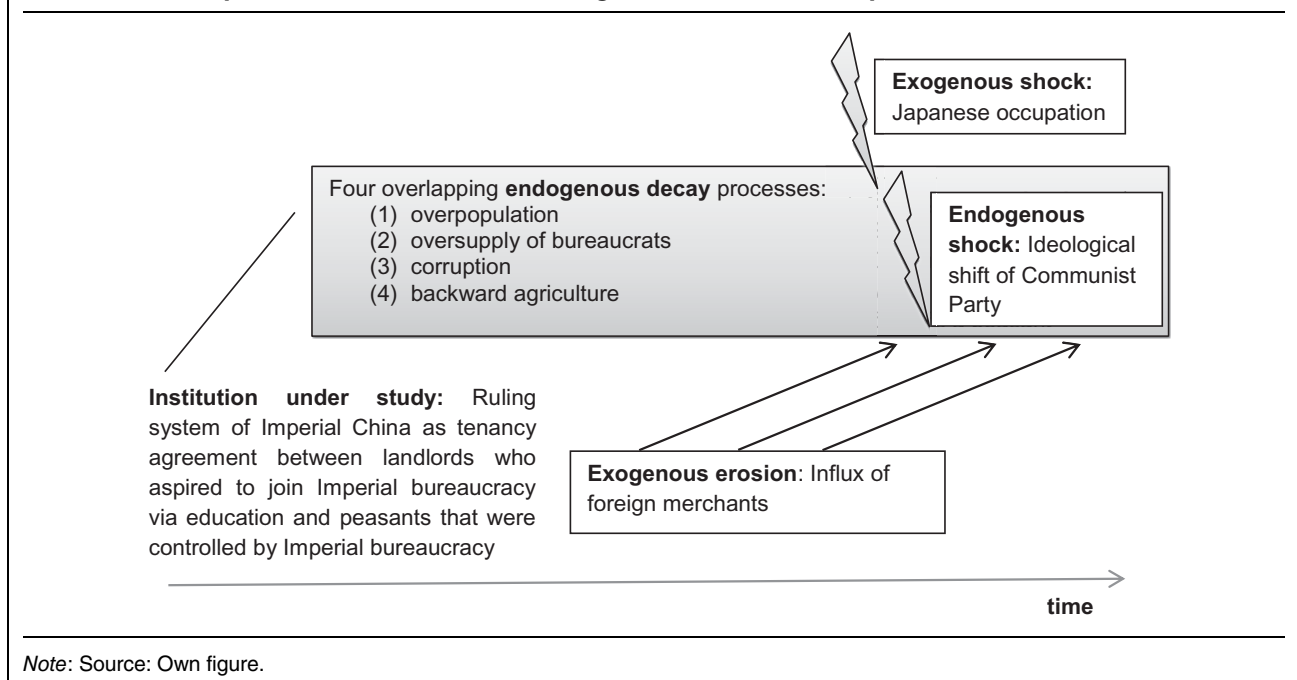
Exogenous shock: Japanese occupation

Four overlapping endogenous decay processes:
(1) overpopulation
(2) oversupply of bureaucrats
(3) corruption
(4) backward agriculture

Endogenous shock: Ideological shift of Communist Party

Institution under study: Ruling system of Imperial China as tenancy agreement between landlords who aspired to join Imperial bureaucracy via education and peasants that were controlled by Imperial bureaucracy

Exogenous erosion: Influx of foreign merchants

time

Note: Source: Own figure.